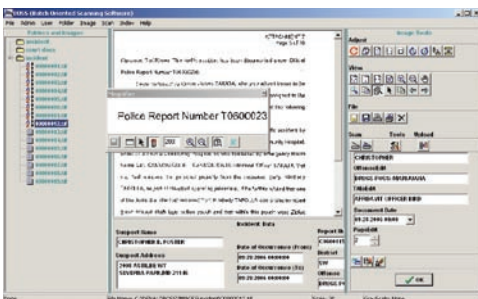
BOSS (Batch Oriented Scanning Software)
File Name User Folder Image Scan Index Help
Folders and Images
Image Tools
Adjust
View
File
Scan Tools Reload
Police Report Number T0800023
Police Report Number T0800023
200
Suspect Name
CHRISTOPHER R. FOSTER
Suspect Address
2000 ALLISON ST
SEVERNA PARK MD 21146
Incident Data
Date of Occurrence (From)
09-20-2006 00:00:00
Date of Occurrence (To)
09-20-2006 00:00:00
CHRISTOPHER
Offense
DRUGS POSS MARIJUANA
TAKARA
AFFIDAVIT OFFICER BEB
Document Date
09-20-2006 00:00
PageCnt
3
OK